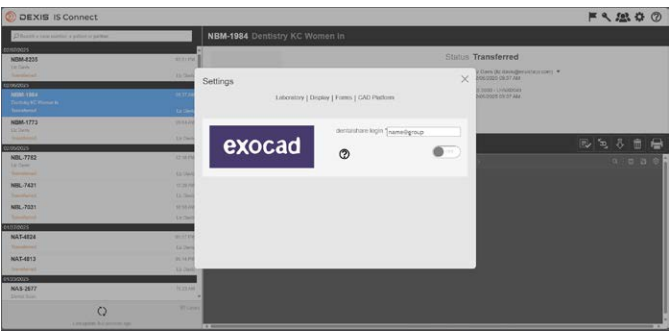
DEXIS IS Connect

NBM-1984 Dentistry KC Women In

Status Transferred

NBM-8335

NBM-1984
Dentistry KC Women In
Transferred

NBM-1773

NBL-7752

NBL-7431

NBL-7031

NAT-4024

NAT-4013

NAS-2677

Settings

Laboratory | Display | Forms | CAD Platform

exocad

dentalshare login

name@group